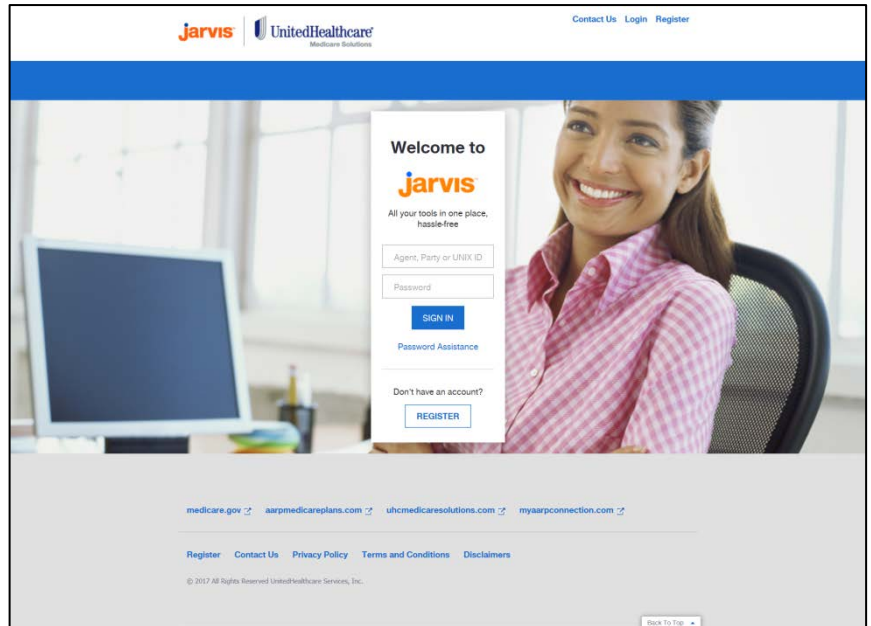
jarvis UnitedHealthcare Medicare Solutions

Contact Us Login Register

Welcome to

jarvis

All your tools in one place, hassle-free

Agent, Party or UNIX ID

Password

SIGN IN

Password Assistance

Don't have an account?

REGISTER

medicare.gov aarpmedicareplans.com uhcmedicaresolutions.com myaarpconnection.com

Register Contact Us Privacy Policy Terms and Conditions Disclaimers

© 2017 All Rights Reserved UnitedHealthcare Services, Inc.

Back To Top